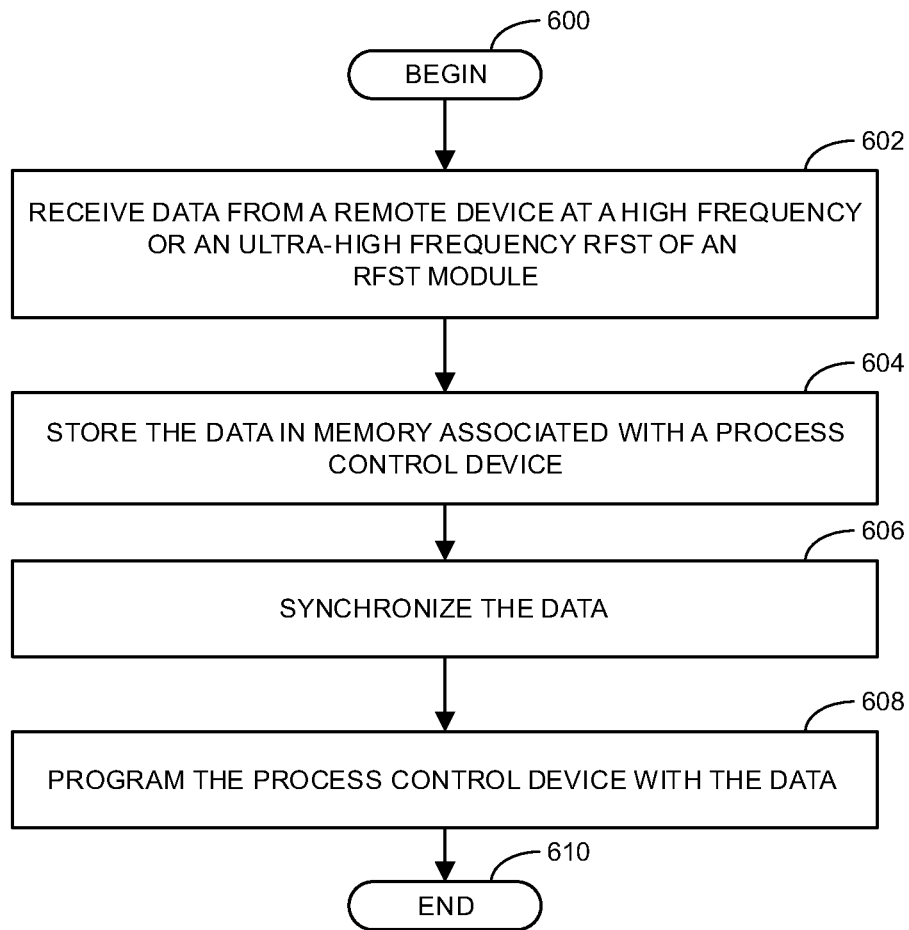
600

BEGIN

602

RECEIVE DATA FROM A REMOTE DEVICE AT A HIGH FREQUENCY OR AN ULTRA-HIGH FREQUENCY RFST OF AN RFST MODULE

604

STORE THE DATA IN MEMORY ASSOCIATED WITH A PROCESS CONTROL DEVICE

606

SYNCHRONIZE THE DATA

608

PROGRAM THE PROCESS CONTROL DEVICE WITH THE DATA

610

END